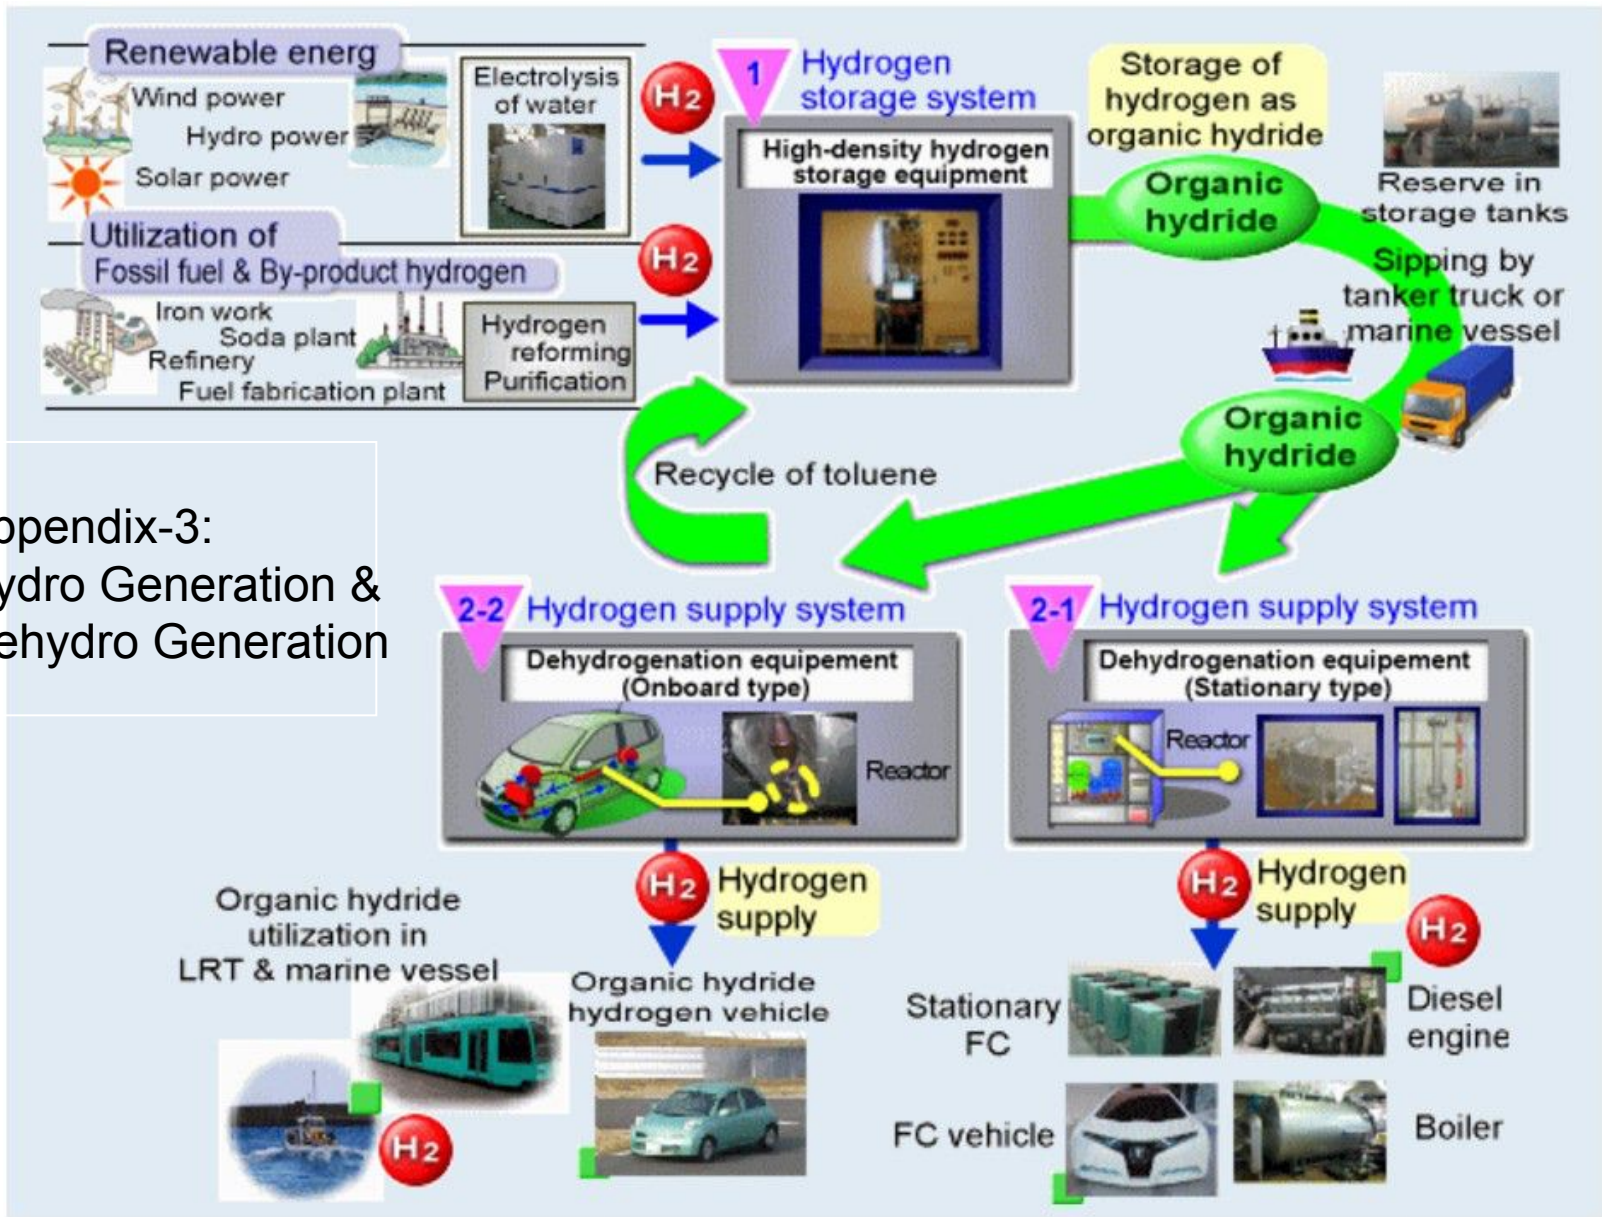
Renewable energ
Wind power
Hydro power
Solar power
Electrolysis of water
$H_2$
1 Hydrogen storage system
High-density hydrogen storage equipment
Storage of hydrogen as organic hydride
Organic hydride
Reserve in storage tanks
Sipping by tanker truck or marine vessel
Utilization of Fossil fuel & By-product hydrogen
$H_2$
Iron work
Soda plant
Refinery
Fuel fabrication plant
Hydrogen reforming Purification
Organic hydride
Recycle of toluene

ppendix-3:
ydro Generation &
ehydro Generation

2-2 Hydrogen supply system
Dehydrogenation equipement (Onboard type)
Reactor
2-1 Hydrogen supply system
Dehydrogenation equipement (Stationary type)
Reactor
$H_2$ Hydrogen supply
$H_2$ Hydrogen supply
$H_2$
Organic hydride utilization in LRT & marine vessel
Organic hydride hydrogen vehicle
Stationary FC
Diesel engine
FC vehicle
Boiler
$H_2$